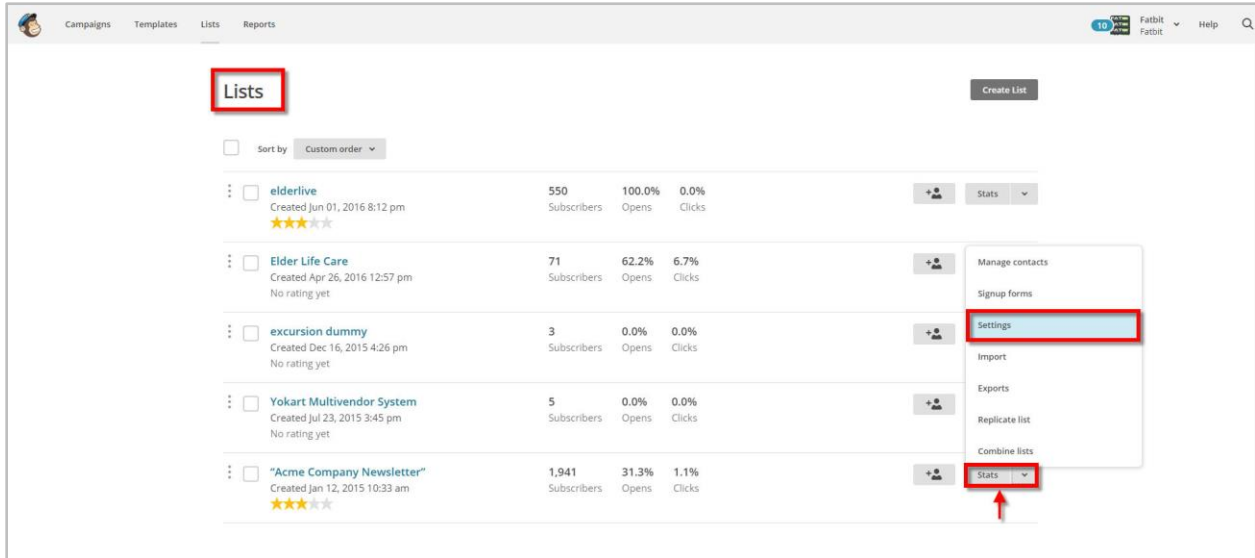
Campaigns Templates Lists Reports

10 Fatbit Fatbit Help

Lists

Create List

Sort by Custom order

elderlive
Created Jun 01, 2016 8:12 pm
550 Subscribers 100.0% Opens 0.0% Clicks
Stats

Elder Life Care
Created Apr 26, 2016 12:57 pm
No rating yet
71 Subscribers 62.2% Opens 6.7% Clicks

excursion dummy
Created Dec 16, 2015 4:26 pm
No rating yet
3 Subscribers 0.0% Opens 0.0% Clicks

Yokart Multivendor System
Created Jul 23, 2015 3:45 pm
No rating yet
5 Subscribers 0.0% Opens 0.0% Clicks

"Acme Company Newsletter"
Created Jan 12, 2015 10:33 am
1,941 Subscribers 31.3% Opens 1.1% Clicks
Stats

Manage contacts
Signup forms
Settings
Import
Exports
Replicate list
Combine lists